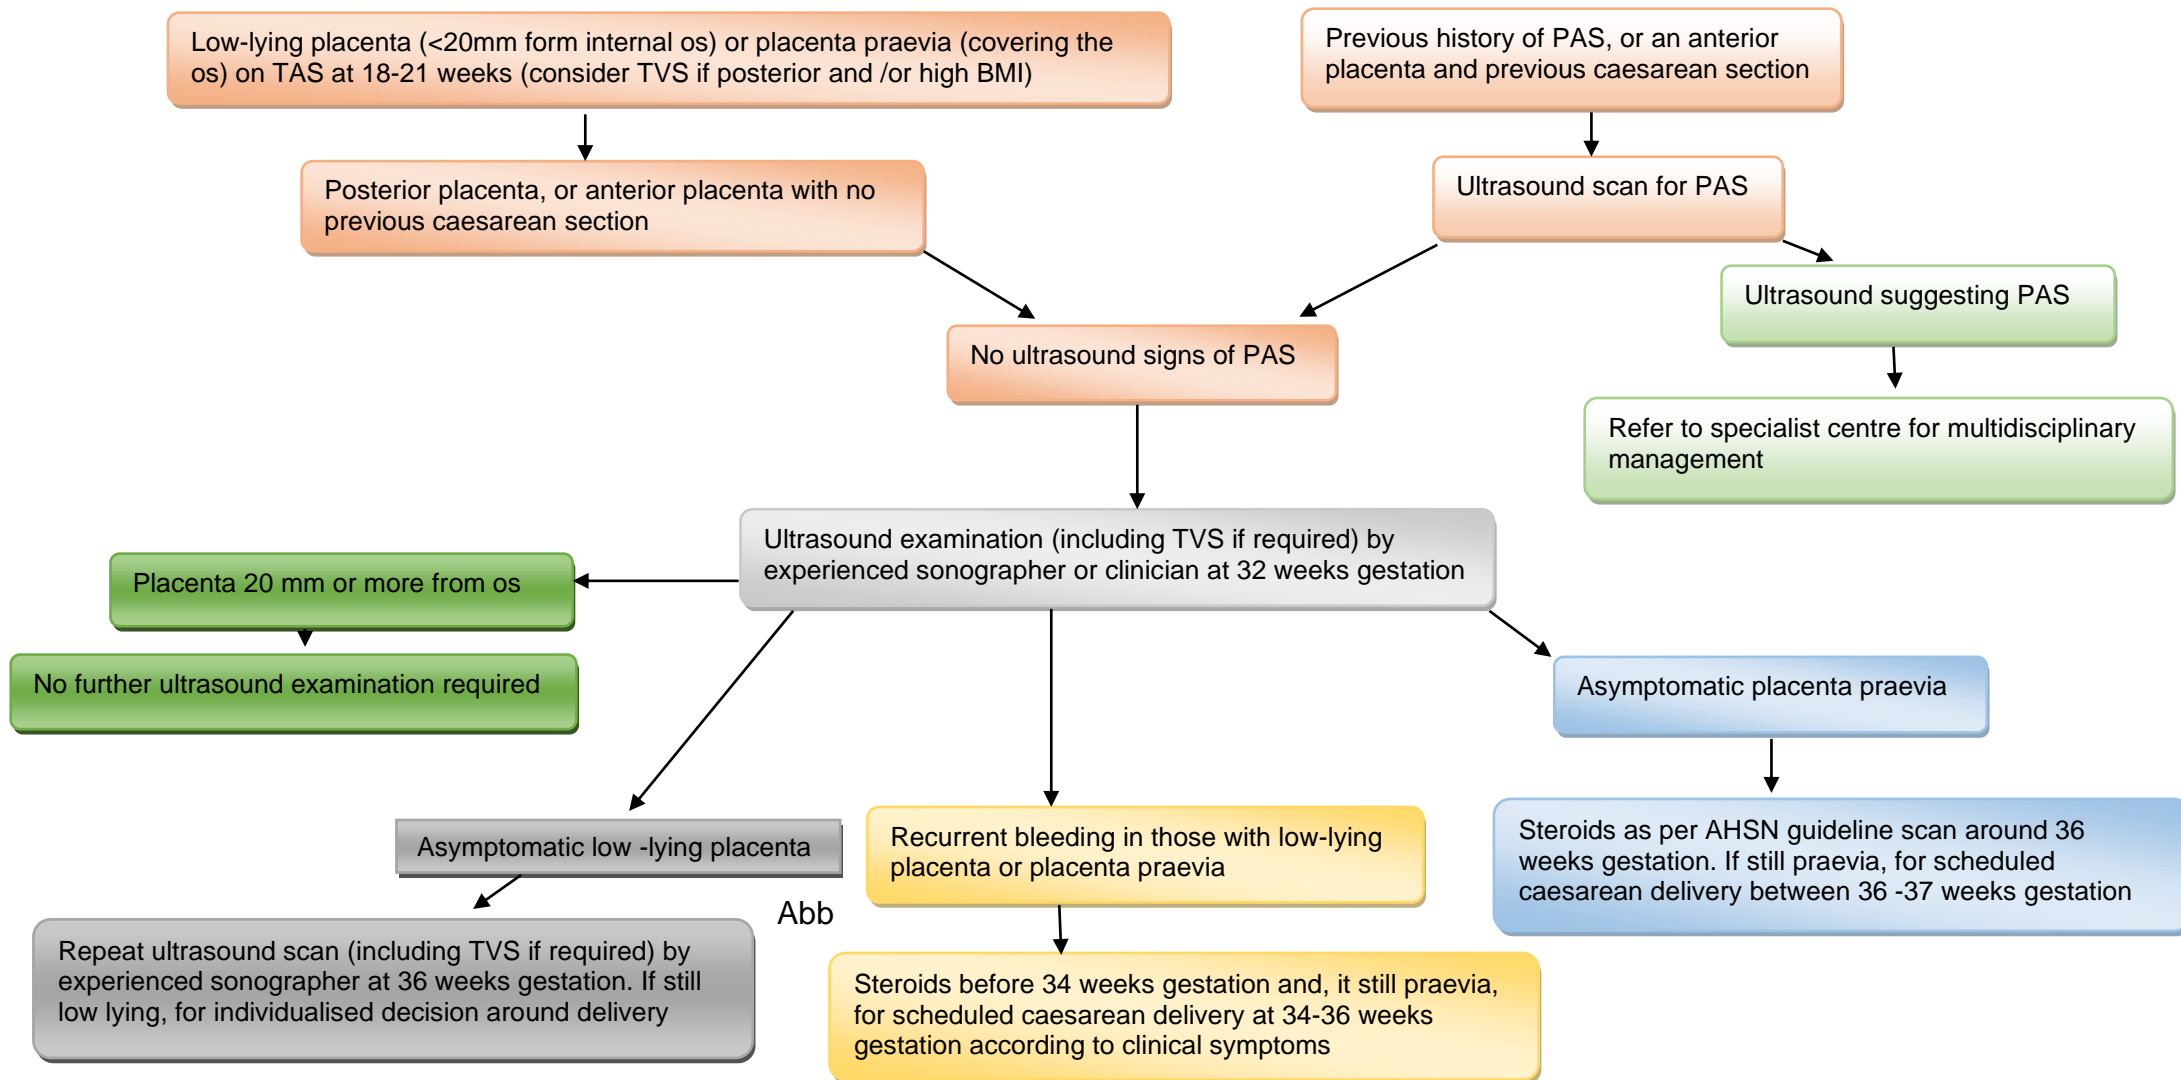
Low-lying placenta (<20mm form internal os) or placenta praevia (covering the os) on TAS at 18-21 weeks (consider TVS if posterior and /or high BMI)

Previous history of PAS, or an anterior placenta and previous caesarean section

Posterior placenta, or anterior placenta with no previous caesarean section

Ultrasound scan for PAS

Ultrasound suggesting PAS

No ultrasound signs of PAS

Refer to specialist centre for multidisciplinary management

Ultrasound examination (including TVS if required) by experienced sonographer or clinician at 32 weeks gestation

Placenta 20 mm or more from os

No further ultrasound examination required

Asymptomatic placenta praevia

Asymptomatic low -lying placenta

Recurrent bleeding in those with low-lying placenta or placenta praevia

Steroids as per AHSN guideline scan around 36 weeks gestation. If still praevia, for scheduled caesarean delivery between 36 -37 weeks gestation

Abb

Repeat ultrasound scan (including TVS if required) by experienced sonographer at 36 weeks gestation. If still low lying, for individualised decision around delivery

Steroids before 34 weeks gestation and, it still praevia, for scheduled caesarean delivery at 34-36 weeks gestation according to clinical symptoms